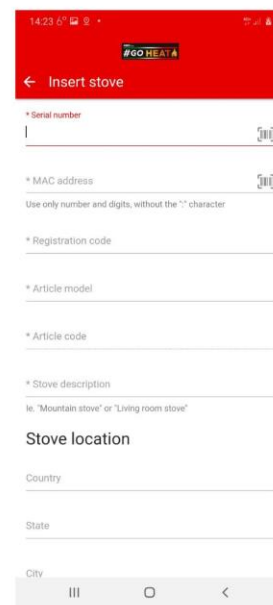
14:23 6°

#GO HEAT

← Insert stove

* Serial number

* MAC address

Use only number and digits, without the ":" character

* Registration code

* Article model

* Article code

* Stove description

Ie. "Mountain stove" or "Living room stove"

Stove location

Country

State

City